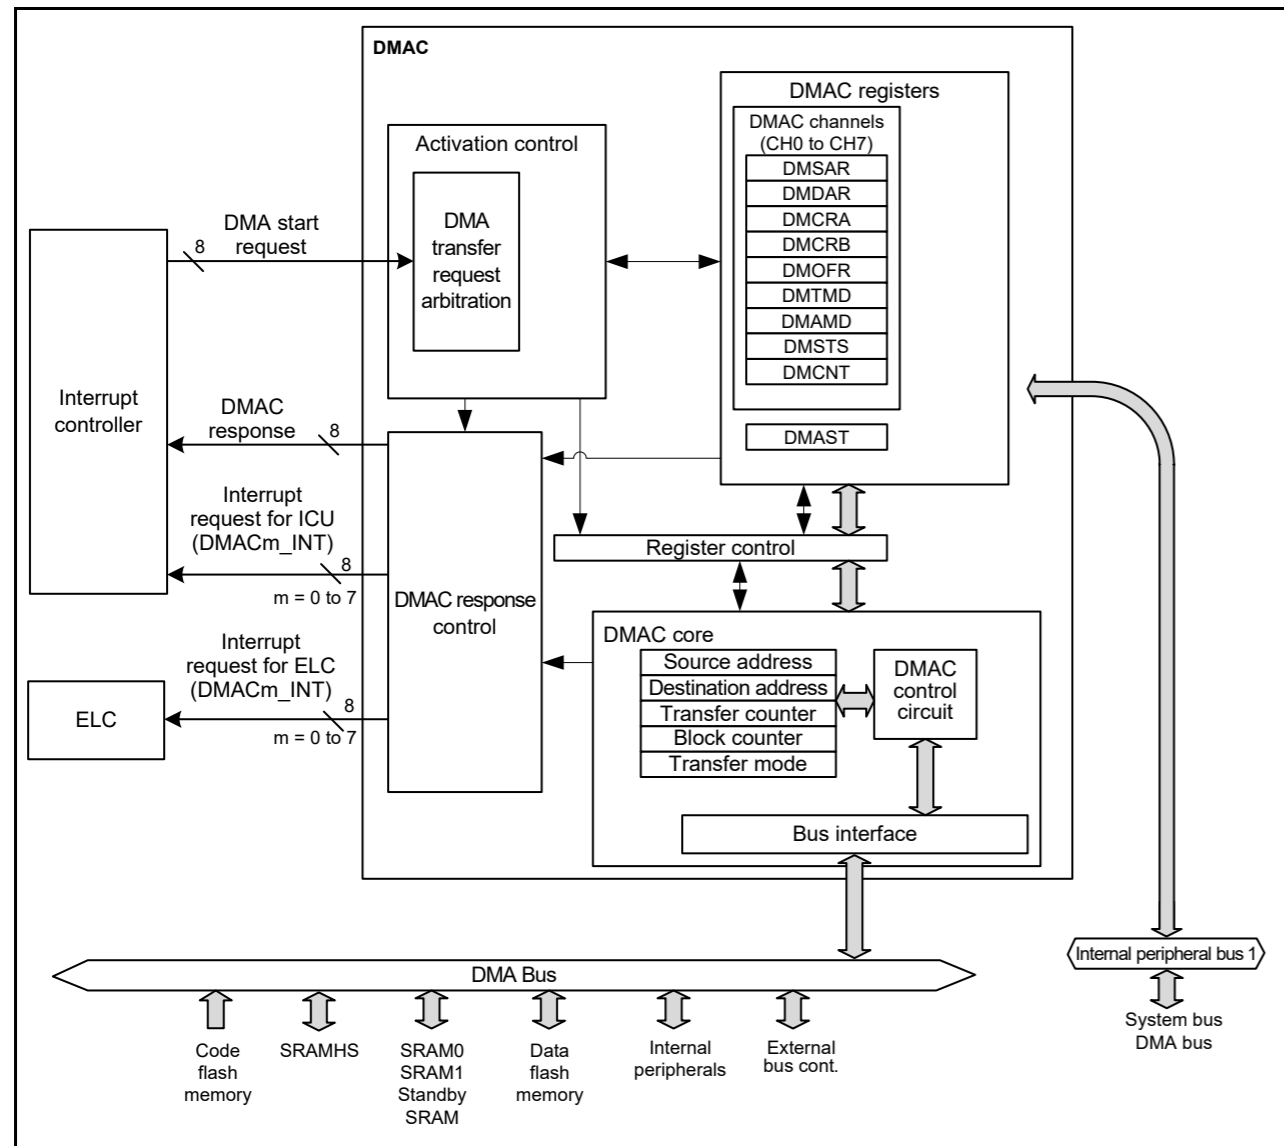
DMAC

Activation control

DMA transfer request arbitration

DMAC registers

DMAC channels (CH0 to CH7)

DMSAR
DMDAR
DMCRA
DMCRB
DMOFR
DMTMD
DMAMD
DMSTS
DMCNT

DMAST

Interrupt controller

DMA start request

8

DMAC response

8

Interrupt request for ICU (DMACm_INT)

8

m = 0 to 7

DMAC response control

Register control

DMAC core

Source address
Destination address
Transfer counter
Block counter
Transfer mode

DMAC control circuit

Bus interface

Interrupt request for ELC (DMACm_INT)

8

m = 0 to 7

ELC

DMA Bus

Code flash memory

SRAMHS

SRAM0 SRAM1 Standby SRAM

Data flash memory

Internal peripherals

External bus cont.

Internal peripheral bus 1

System bus DMA bus